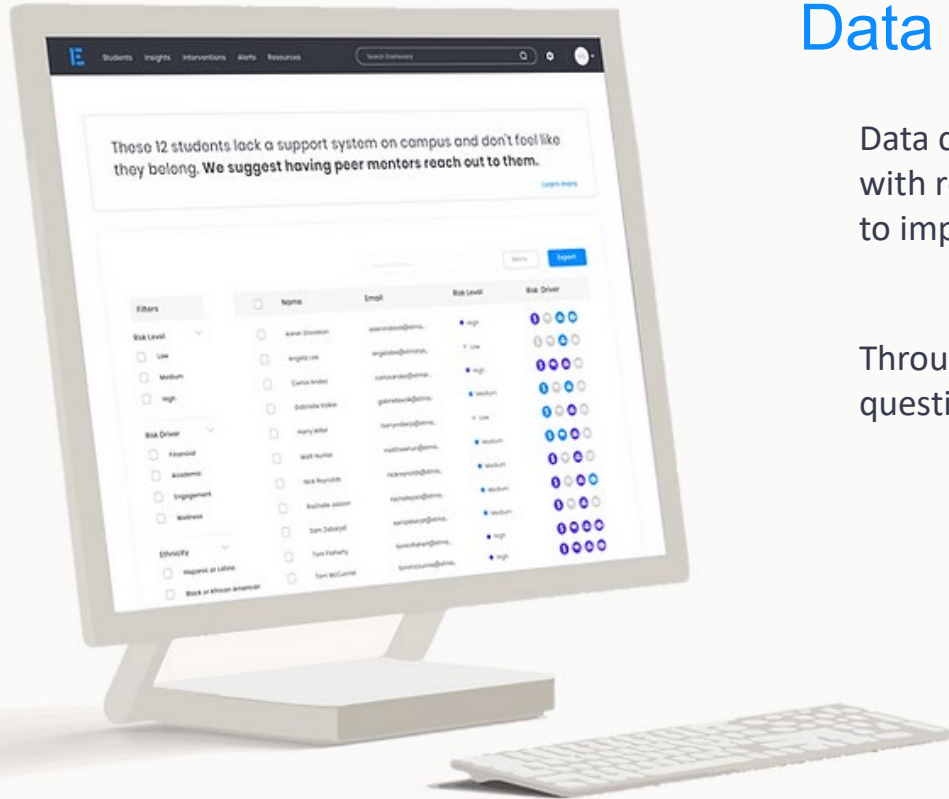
Students Insights Interventions Alerts Resources

Search Dashboard

These 12 students lack a support system on campus and don't feel like they belong. We suggest having peer mentors reach out to them.

Learn more

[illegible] Export

Filters

Risk Level

Low

Medium

High

Risk Driver

Financial

Academic

Engagement

Wellness

Ethnicity

Hispanic or Latino

Black or African American

| | Name | Email | Risk Level | Risk Driver |
|---|---|---|---|---|
| | Aaron Davidson | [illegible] | High | |
| | Angela Lee | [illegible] | Low | |
| | Carlos Andes | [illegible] | High | |
| | Gabriella Walker | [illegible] | Medium | |
| | Harry Miller | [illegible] | Low | |
| | Matt Hunter | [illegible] | Medium | |
| | Nick Reynolds | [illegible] | Medium | |
| | Rachelle Jasson | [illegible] | Medium | |
| | Sam Zebaryl | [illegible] | High | |
| | Tom Flaherty | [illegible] | High | |
| | Tom McCunnel | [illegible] | | |

Data

Data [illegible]
with r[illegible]
to imp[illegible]

Throu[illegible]
questi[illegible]